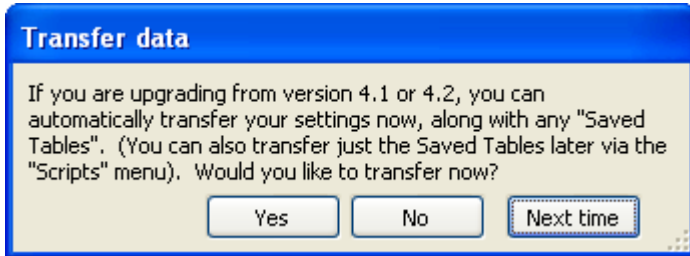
Transfer data

If you are upgrading from version 4.1 or 4.2, you can automatically transfer your settings now, along with any "Saved Tables". (You can also transfer just the Saved Tables later via the "Scripts" menu). Would you like to transfer now?

Yes No Next time